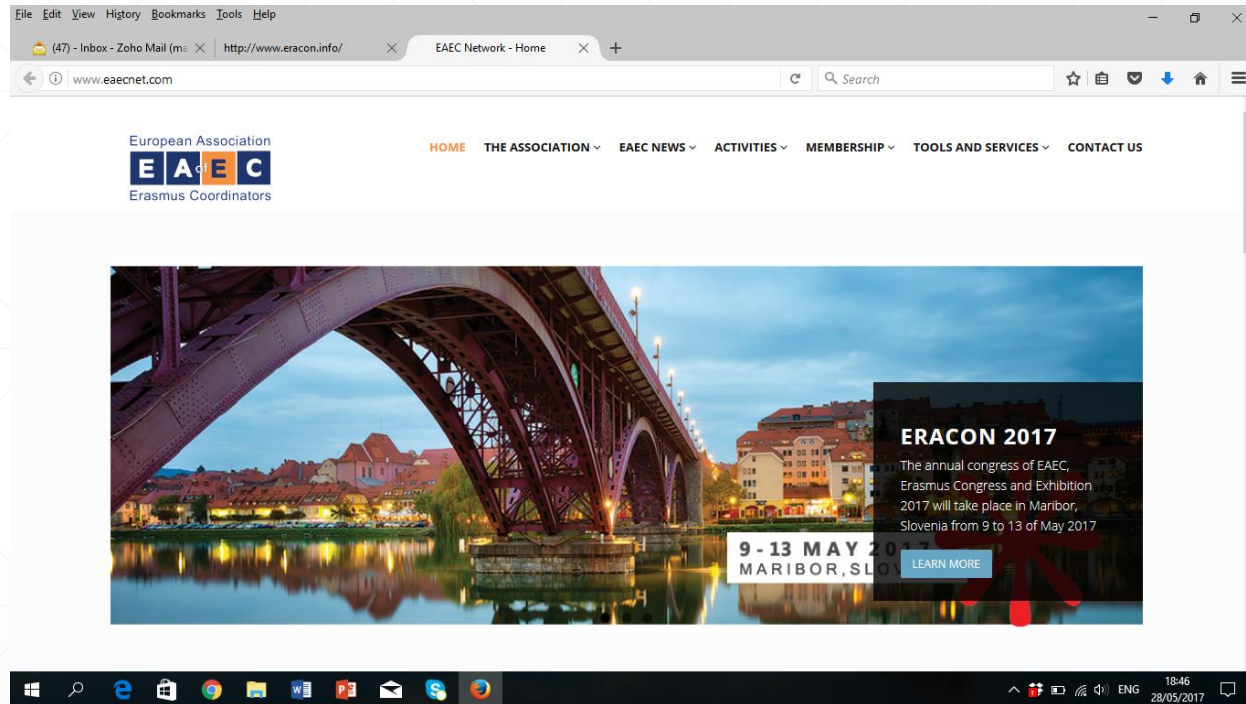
File Edit View History Bookmarks Tools Help

(47) - Inbox - Zoho Mail (ma ×
http://www.eracon.info/ ×
EAEC Network - Home ×

www.eaecnet.com
Search

European Association
E A of E C
Erasmus Coordinators

HOME THE ASSOCIATION EAEC NEWS ACTIVITIES MEMBERSHIP TOOLS AND SERVICES CONTACT US

ERACON 2017
The annual congress of EAEC, Erasmus Congress and Exhibition 2017 will take place in Maribor, Slovenia from 9 to 13 of May 2017

9 - 13 MAY 2017
MARIBOR, SLO

LEARN MORE

ENG
18:46
28/05/2017